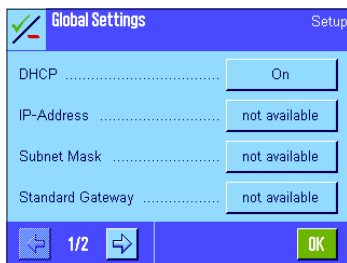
Global Settings

Setup

DHCP .................................... On

IP-Address ............................ not available

Subnet Mask ......................... not available

Standard Gateway .................. not available

1/2

OK